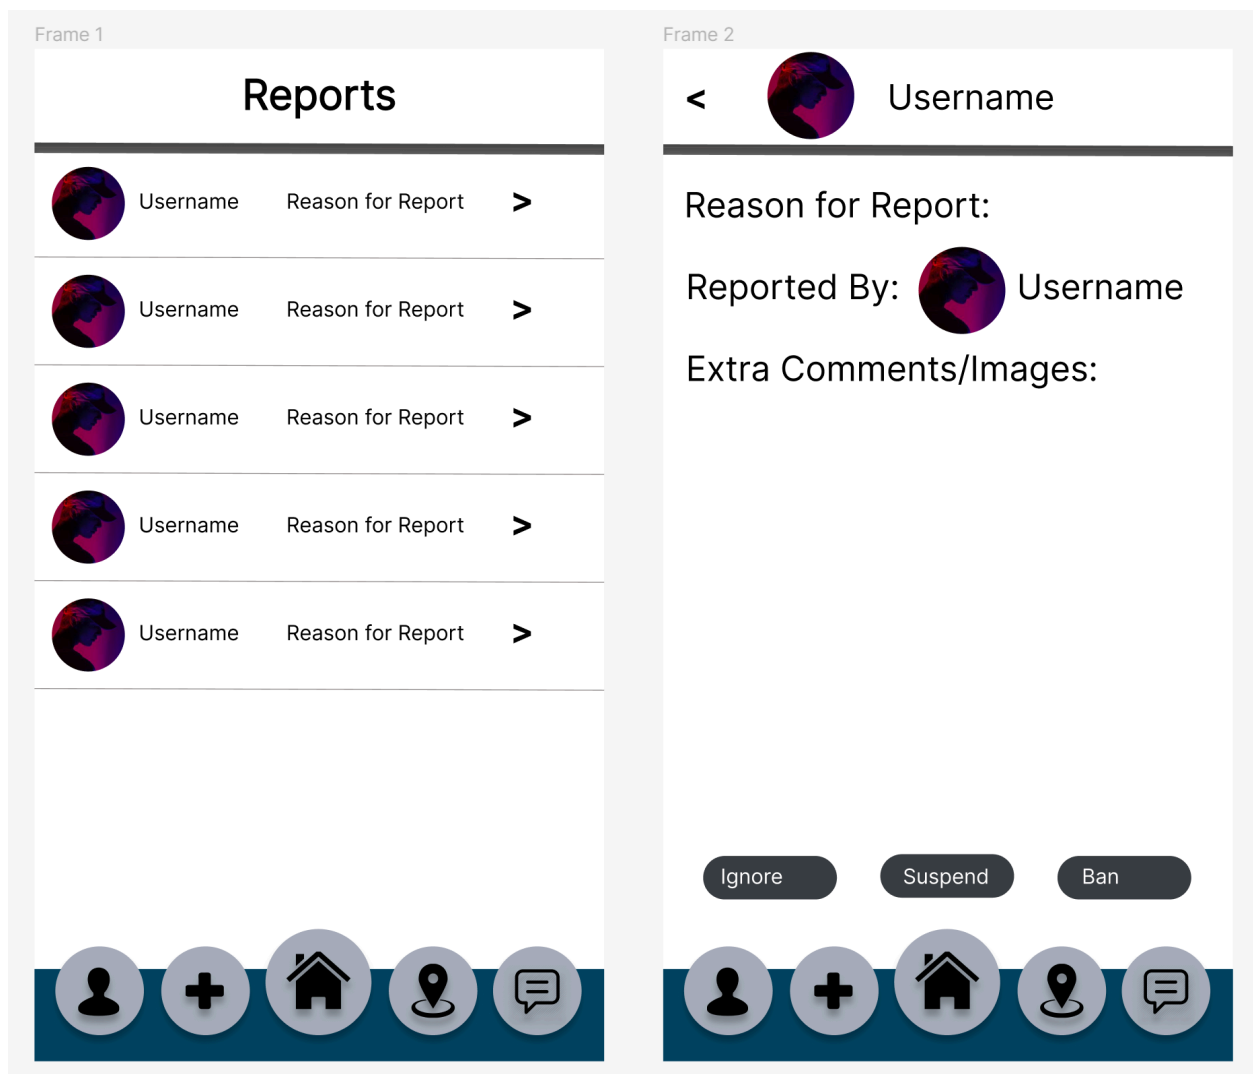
Frame 1

Reports

Username Reason for Report >

Username Reason for Report >

Username Reason for Report >

Username Reason for Report >

Username Reason for Report >

Frame 2

< Username

Reason for Report:

Reported By: Username

Extra Comments/Images:

Ignore Suspend Ban